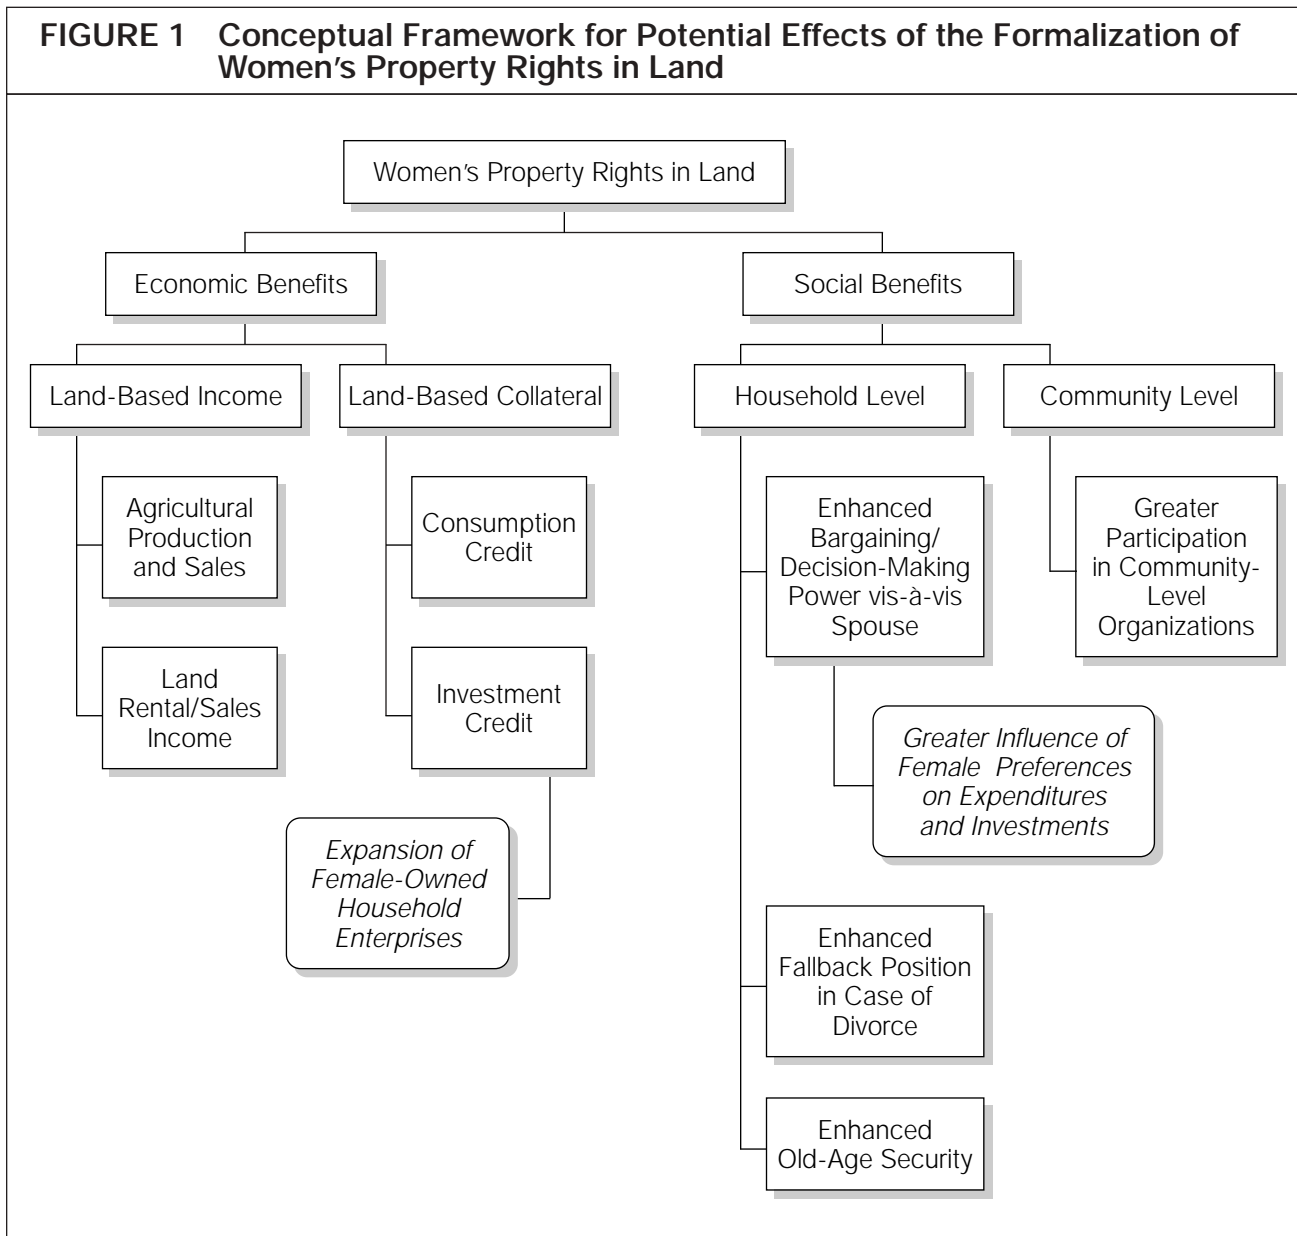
FIGURE 1 Conceptual Framework for Potential Effects of the Formalization of Women's Property Rights in Land

Women's Property Rights in Land

Economic Benefits

Social Benefits

Land-Based Income

Land-Based Collateral

Household Level

Community Level

Agricultural Production and Sales

Land Rental/Sales Income

Consumption Credit

Investment Credit

Expansion of Female-Owned Household Enterprises

Enhanced Bargaining/ Decision-Making Power vis-à-vis Spouse

Greater Influence of Female Preferences on Expenditures and Investments

Enhanced Fallback Position in Case of Divorce

Enhanced Old-Age Security

Greater Participation in Community-Level Organizations